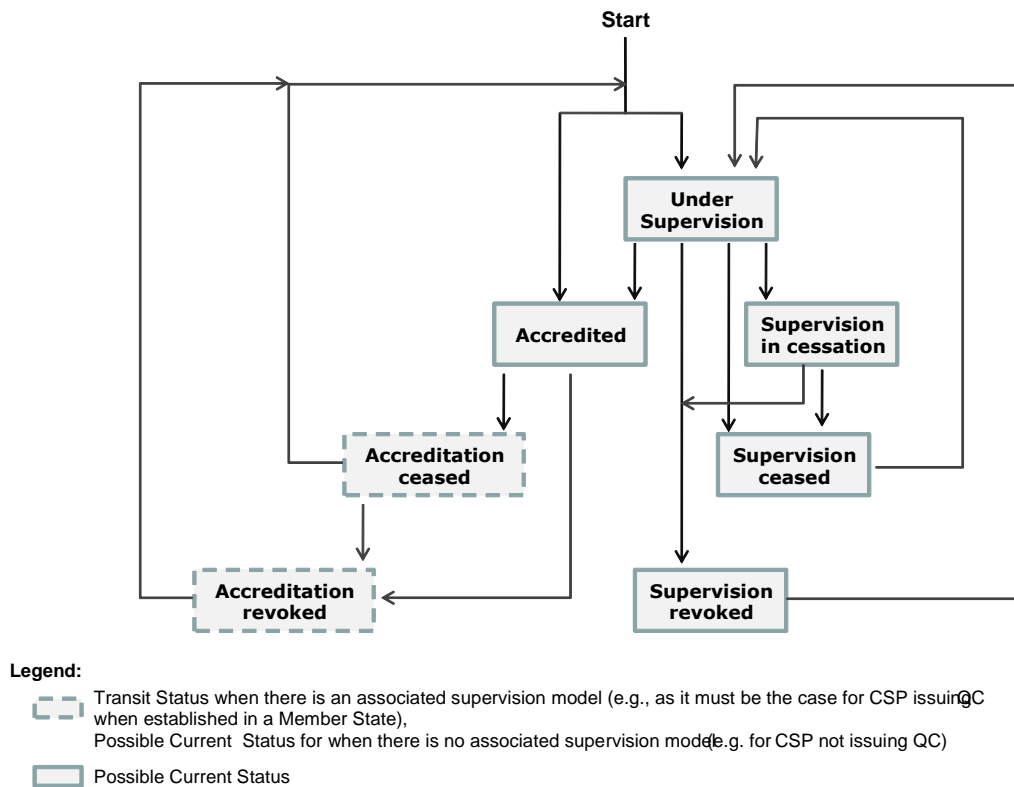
Start

Under Supervision

Accredited

Supervision in cessation

Accreditation ceased

Supervision ceased

Accreditation revoked

Supervision revoked

Legend:

Transit Status when there is an associated supervision model (e.g., as it must be the case for CSP issuing QC when established in a Member State),
Possible Current Status for when there is no associated supervision model (e.g. for CSP not issuing QC)

Possible Current Status